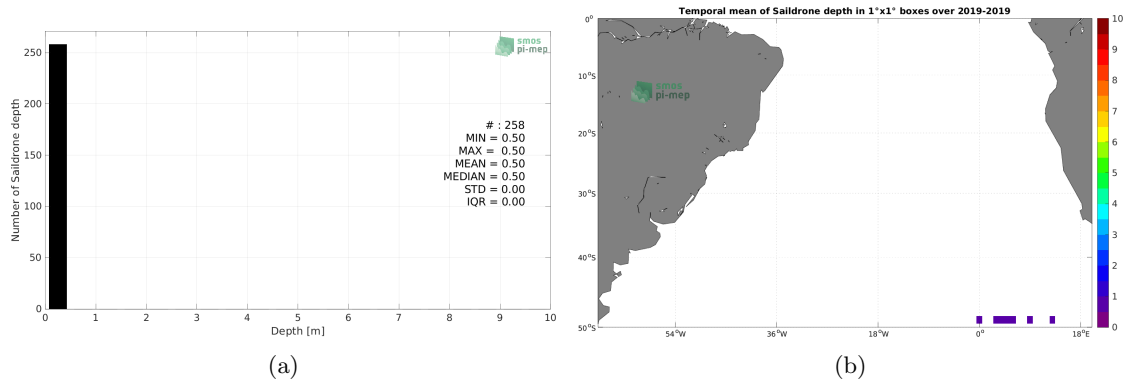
smos pi-mep

# : 258
MIN = 0.50
MAX = 0.50
MEAN = 0.50
MEDIAN = 0.50
STD = 0.00
IQR = 0.00

Number of Saildrone depth

250
200
150
100
50
0

0 1 2 3 4 5 6 7 8 9 10

Depth [m]

(a)

Temporal mean of Saildrone depth in 1°x1° boxes over 2019-2019

smos pi-mep

0°
10°S
20°S
30°S
40°S
50°S

54°W 36°W 18°W 0° 18°E

10
9
8
7
6
5
4
3
2
1
0

(b)